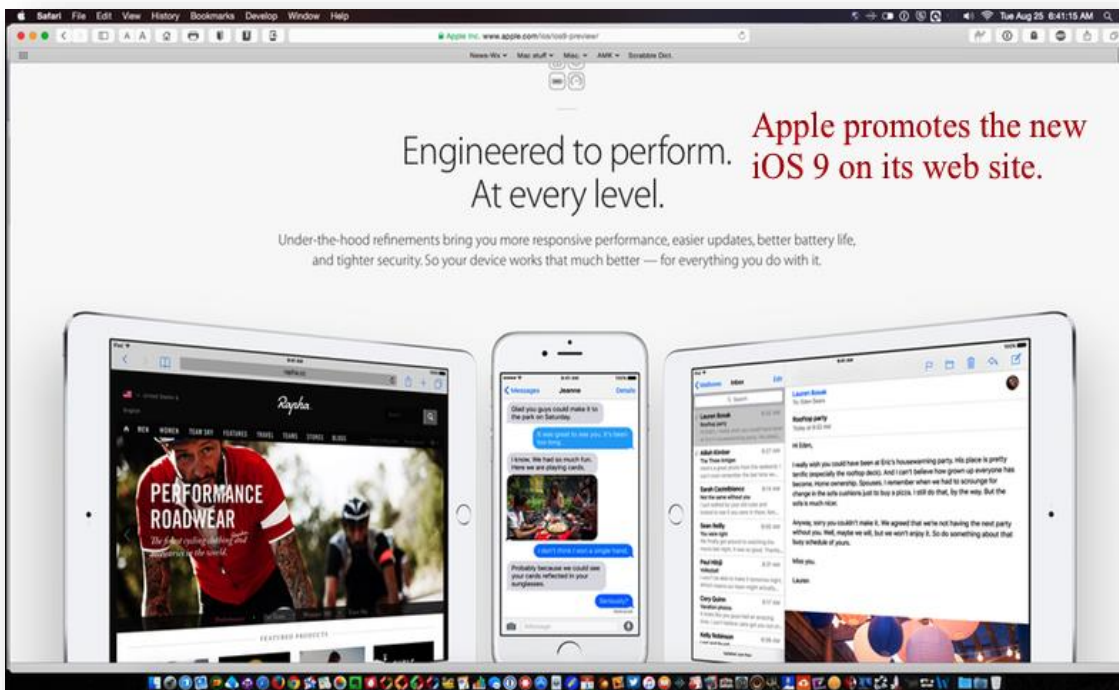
Safari File Edit View History Bookmarks Develop Window Help

Tue Aug 25 8:41:15 AM

Apple Inc. www.apple.com/ios/ios9-preview/

News-Wx Mac stuff Misc AMK Scrabble Dict.

Engineered to perform. At every level.

Apple promotes the new iOS 9 on its web site.

Under-the-hood refinements bring you more responsive performance, easier updates, better battery life, and tighter security. So your device works that much better — for everything you do with it.

Rapha

PERFORMANCE ROADWEAR

The finest cycling clothing and accessories in the world.

FEATURED PRODUCTS

Messages Jeanne Details

Glad you guys could make it to the park on Saturday.

It was great to see you. It's been too long!

I know. We had so much fun. Here we are playing cards.

I don't think I won a single hand.

Probably because we could see your cards reflected in your sunglasses.

Seriously?

Mailboxes Inbox Edit

Lauren Bosak

Rooftop party

Hi Eden,

I really wish you could have been at Eric's housewarming party. His place is pretty terrific (especially the rooftop deck). And I can't believe how grown up everyone has become. Home ownership. Spouses. I remember when we had to scrounge for change in the sofa cushions just to buy a pizza. I still do that, by the way. But the sofa is much nicer.

Anyway, sorry you couldn't make it. We agreed that we're not having the next party without you. Well, maybe we will, but we won't enjoy it. So do something about that busy schedule of yours.

Miss you.

Lauren